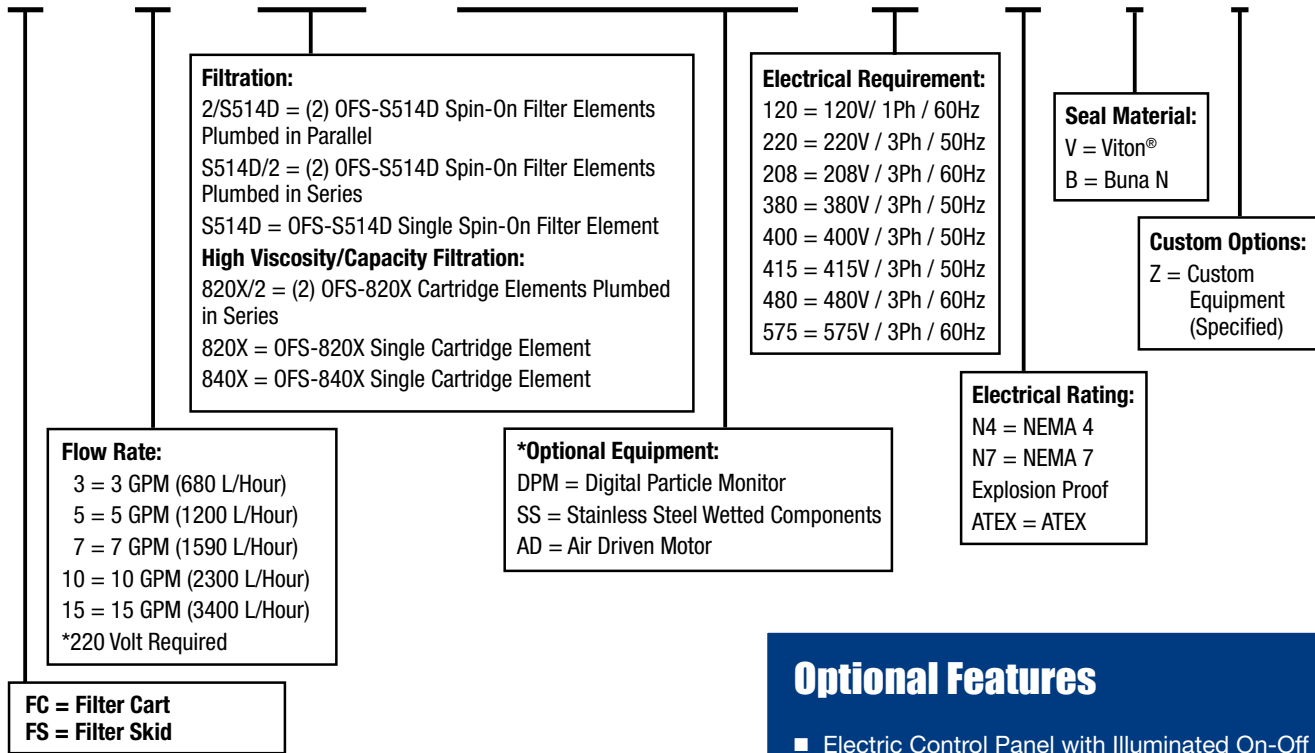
**Filtration:**
2/S514D = (2) OFS-S514D Spin-On Filter Elements Plumbed in Parallel
S514D/2 = (2) OFS-S514D Spin-On Filter Elements Plumbed in Series
S514D = OFS-S514D Single Spin-On Filter Element
**High Viscosity/Capacity Filtration:**
820X/2 = (2) OFS-820X Cartridge Elements Plumbed in Series
820X = OFS-820X Single Cartridge Element
840X = OFS-840X Single Cartridge Element

**Electrical Requirement:**
120 = 120V/ 1Ph / 60Hz
220 = 220V / 3Ph / 50Hz
208 = 208V / 3Ph / 60Hz
380 = 380V / 3Ph / 50Hz
400 = 400V / 3Ph / 50Hz
415 = 415V / 3Ph / 50Hz
480 = 480V / 3Ph / 60Hz
575 = 575V / 3Ph / 60Hz

**Seal Material:**
V = Viton®
B = Buna N

**Custom Options:**
Z = Custom Equipment (Specified)

**Electrical Rating:**
N4 = NEMA 4
N7 = NEMA 7 Explosion Proof
ATEX = ATEX

**Flow Rate:**
3 = 3 GPM (680 L/Hour)
5 = 5 GPM (1200 L/Hour)
7 = 7 GPM (1590 L/Hour)
10 = 10 GPM (2300 L/Hour)
15 = 15 GPM (3400 L/Hour)
*220 Volt Required

***Optional Equipment:**
DPM = Digital Particle Monitor
SS = Stainless Steel Wetted Components
AD = Air Driven Motor

**FC = Filter Cart**
**FS = Filter Skid**

Optional Features

■ Electric Control Panel with Illuminated On-Off